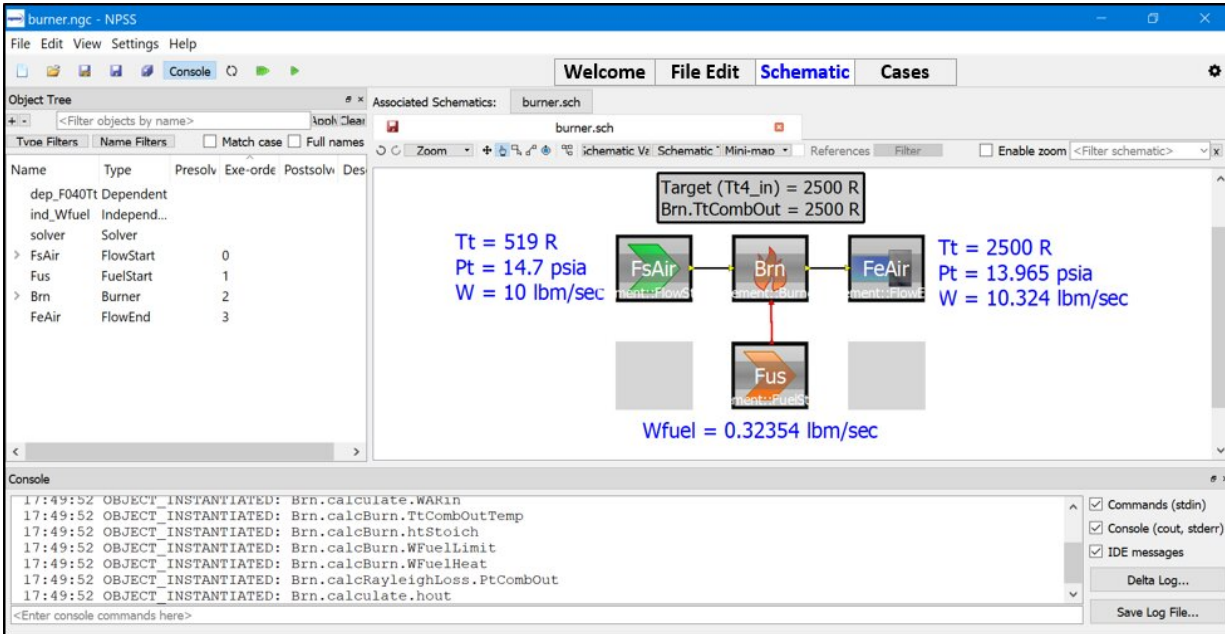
burner.ngc - NPSS

File Edit View Settings Help

Console

Welcome | File Edit | Schematic | Cases

Object Tree

<Filter objects by name>

Apply Clear

Type Filters | Name Filters | Match case | Full names

| Name | Type | Presolv | Exe-orde | Postsolv | Des |
|---|---|---|---|---|---|
| dep_F040Tt | Dependent | | | | |
| ind_Wfuel | Independ... | | | | |
| solver | Solver | | | | |
| FsAir | FlowStart | | 0 | | |
| Fus | FuelStart | | 1 | | |
| Brn | Burner | | 2 | | |
| FeAir | FlowEnd | | 3 | | |

Associated Schematics: burner.sch

burner.sch

Zoom | Schematic Vi | Schematic | Mini-map | References | Filter | Enable zoom | <Filter schematic>

Target (Tt4_in) = 2500 R
Brn.TtCombOut = 2500 R

Tt = 519 R
Pt = 14.7 psia
W = 10 lbm/sec

FsAir
ment::FlowSt

Brn
ement::Burne

FeAir
ment::FlowE

Tt = 2500 R
Pt = 13.965 psia
W = 10.324 lbm/sec

Fus
ment::FuelSt

Wfuel = 0.32354 lbm/sec

Console

17:49:52 OBJECT_INSTANTIATED: Brn.calculate.WARin
17:49:52 OBJECT_INSTANTIATED: Brn.calcBurn.TtCombOutTemp
17:49:52 OBJECT_INSTANTIATED: Brn.calcBurn.htStoich
17:49:52 OBJECT_INSTANTIATED: Brn.calcBurn.WFuelLimit
17:49:52 OBJECT_INSTANTIATED: Brn.calcBurn.WFuelHeat
17:49:52 OBJECT_INSTANTIATED: Brn.calcRayleighLoss.PtCombOut
17:49:52 OBJECT_INSTANTIATED: Brn.calculate.hout

<Enter console commands here>

Commands (stdin)
Console (cout, stderr)
IDE messages
Delta Log...
Save Log File...